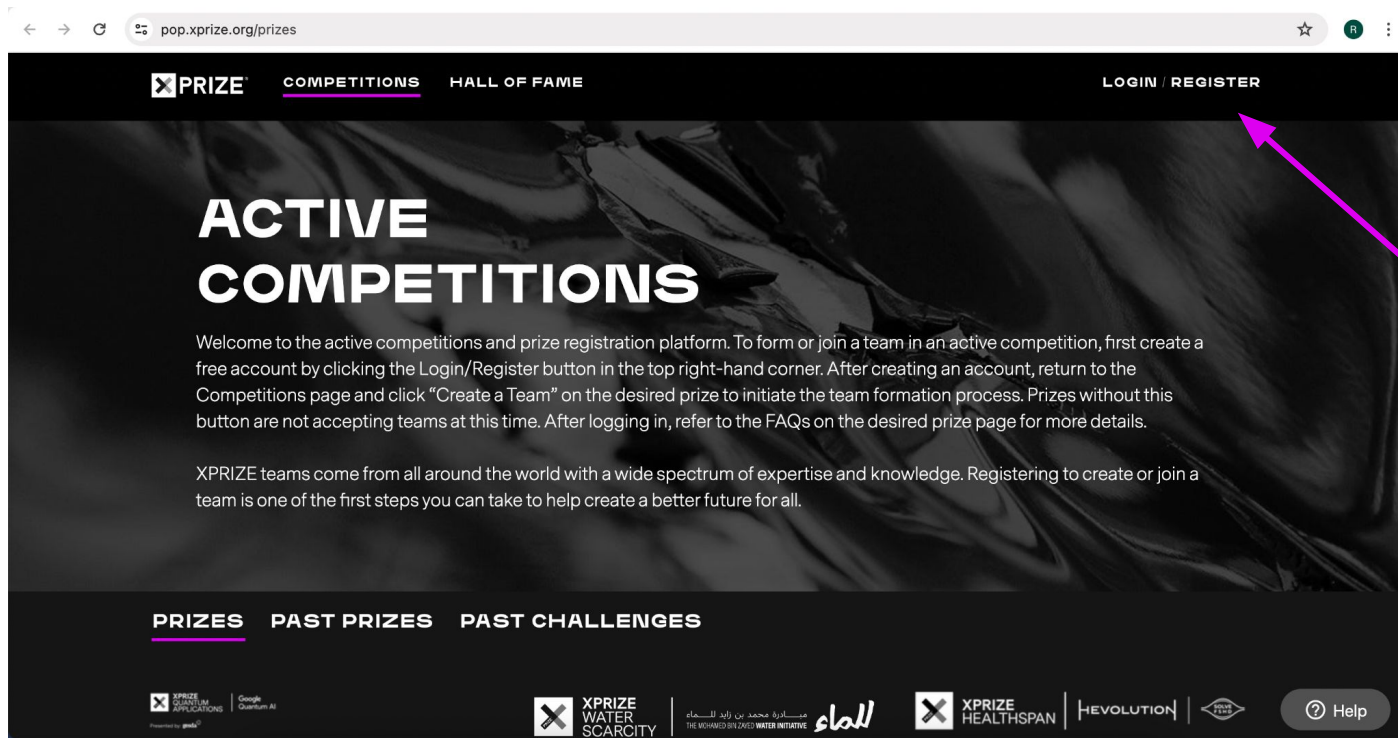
pop.xprize.org/prizes

R

XPRIZE COMPETITIONS HALL OF FAME LOGIN / REGISTER

ACTIVE COMPETITIONS

Welcome to the active competitions and prize registration platform. To form or join a team in an active competition, first create a free account by clicking the Login/Register button in the top right-hand corner. After creating an account, return to the Competitions page and click "Create a Team" on the desired prize to initiate the team formation process. Prizes without this button are not accepting teams at this time. After logging in, refer to the FAQs on the desired prize page for more details.

XPRIZE teams come from all around the world with a wide spectrum of expertise and knowledge. Registering to create or join a team is one of the first steps you can take to help create a better future for all.

PRIZES PAST PRIZES PAST CHALLENGES

XPRIZE QUANTUM APPLICATIONS | Google Quantum AI

Powered by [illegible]

XPRIZE WATER SCARCITY | مبادرة محمد بن زايد للماء THE MOHAMED BIN ZAYED WATER INITIATIVE للماء

XPRIZE HEALTHSPAN | HEVOLUTION | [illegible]

Help